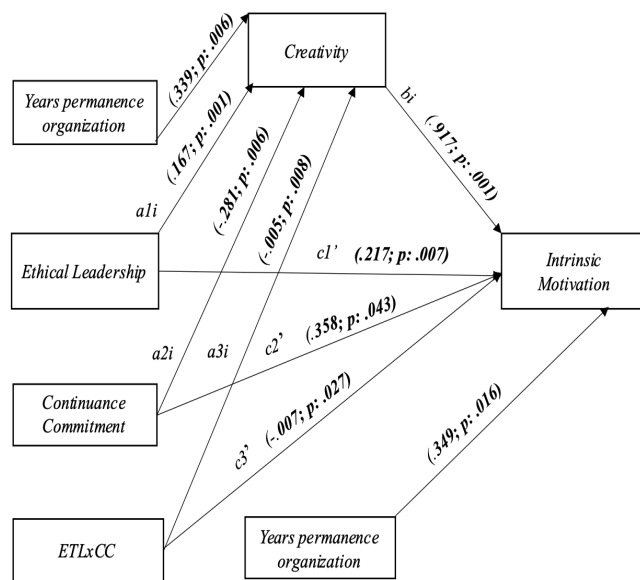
Creativity

Years permanence organization

(.339; p: .006)

(.167; p: .001)

(-.281; p: .006)

(-.005; p: .008)

bi

(.917; p: .001)

a1i

Ethical Leadership

c1' (.217; p: .007)

Intrinsic Motivation

a2i

a3i

c2' (.358; p: .043)

Continuance Commitment

c3' (-.007; p: .027)

(.349; p: .016)

ETLxCC

Years permanence organization